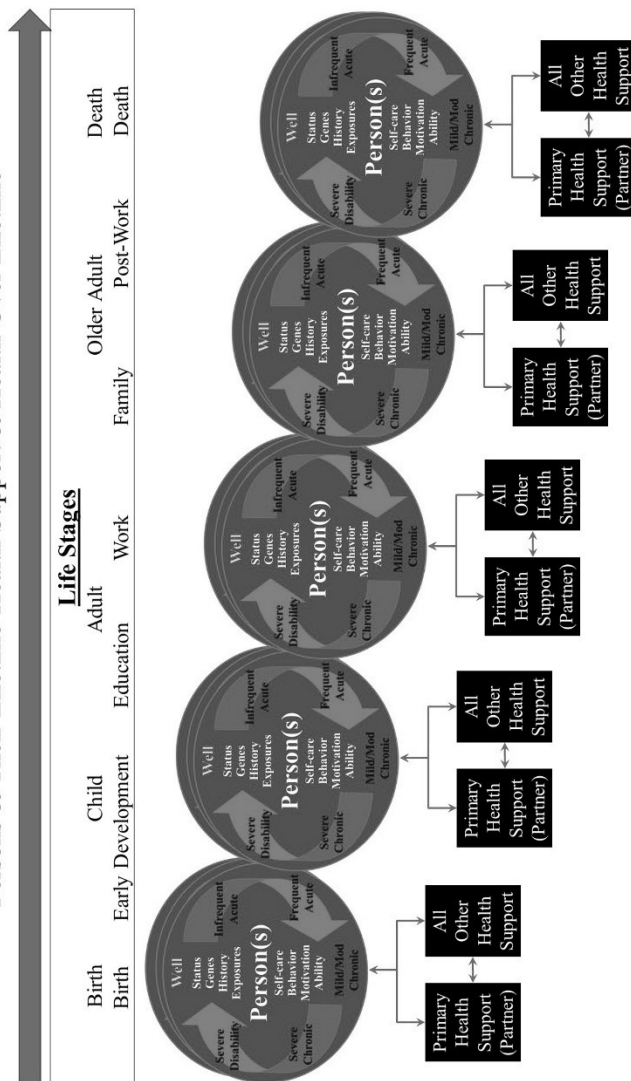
Life Stages

Birth
Birth

Child
Early Development

Adult
Education Work

Older Adult
Family Post-Work

Death
Death

Well
Infrequent Acute
Frequent Acute
Mild/Mod Chronic
Severe Chronic
Severe Disability
Status
Genes
History
Exposures
Person(s)
Self-care
Behavior
Motivation
Ability

Primary Health Support (Partner)
All Other Health Support

Well
Infrequent Acute
Frequent Acute
Mild/Mod Chronic
Severe Chronic
Severe Disability
Status
Genes
History
Exposures
Person(s)
Self-care
Behavior
Motivation
Ability

Primary Health Support (Partner)
All Other Health Support

Well
Infrequent Acute
Frequent Acute
Mild/Mod Chronic
Severe Chronic
Severe Disability
Status
Genes
History
Exposures
Person(s)
Self-care
Behavior
Motivation
Ability

Primary Health Support (Partner)
All Other Health Support

Well
Infrequent Acute
Frequent Acute
Mild/Mod Chronic
Severe Chronic
Severe Disability
Status
Genes
History
Exposures
Person(s)
Self-care
Behavior
Motivation
Ability

Primary Health Support (Partner)
All Other Health Support

Well
Infrequent Acute
Frequent Acute
Mild/Mod Chronic
Severe Chronic
Severe Disability
Status
Genes
History
Exposures
Person(s)
Self-care
Behavior
Motivation
Ability

Primary Health Support (Partner)
All Other Health Support